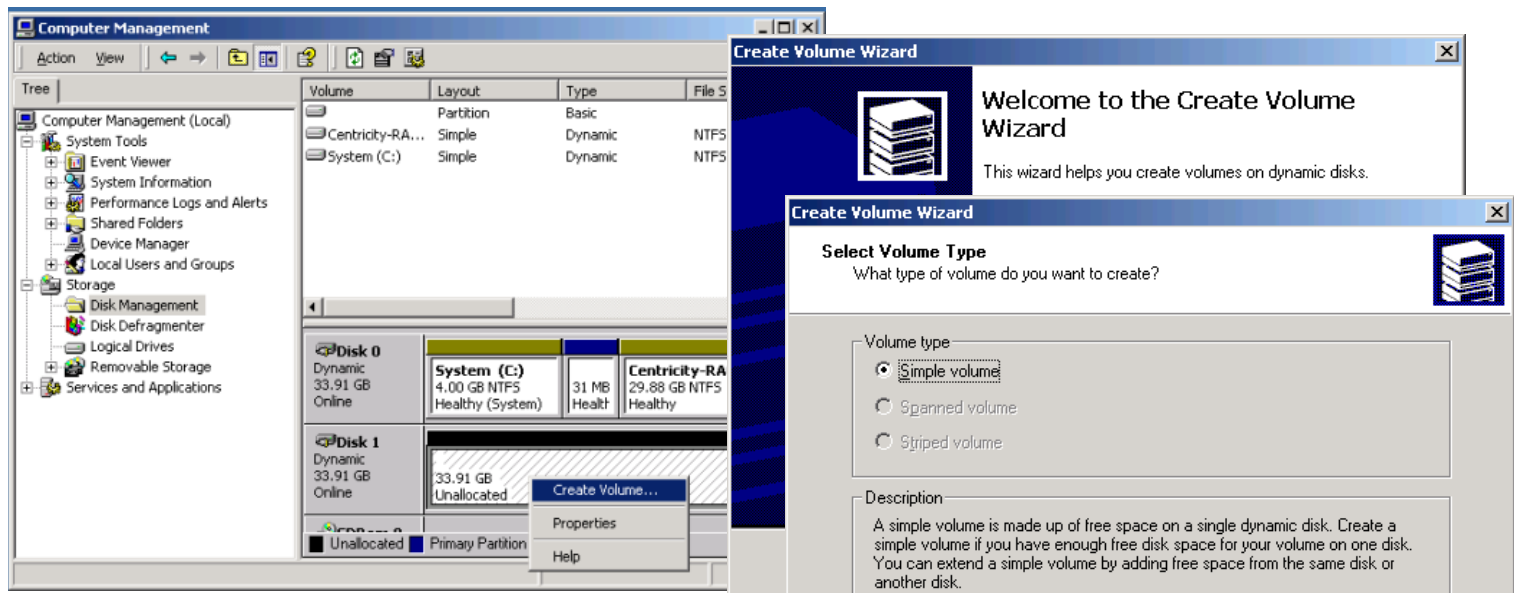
Computer Management

Action View

Tree

Computer Management (Local)
System Tools
Event Viewer
System Information
Performance Logs and Alerts
Shared Folders
Device Manager
Local Users and Groups
Storage
Disk Management
Disk Defragmenter
Logical Drives
Removable Storage
Services and Applications

| Volume | Layout | Type | File S |
|---|---|---|---|
| | Partition | Basic | |
| Centricity-RA... | Simple | Dynamic | NTFS |
| System (C:) | Simple | Dynamic | NTFS |

Disk 0
Dynamic
33.91 GB
Online

System (C:)
4.00 GB NTFS
Healthy (System)

31 MB
Health

Centricity-RA
29.88 GB NTFS
Healthy

Disk 1
Dynamic
33.91 GB
Online

33.91 GB
Unallocated

Create Volume...
Properties
Help

Unallocated Primary Partition

Create Volume Wizard

Welcome to the Create Volume Wizard

This wizard helps you create volumes on dynamic disks.

Create Volume Wizard

Select Volume Type
What type of volume do you want to create?

Volume type
Simple volume
Spanned volume
Striped volume

Description
A simple volume is made up of free space on a single dynamic disk. Create a simple volume if you have enough free disk space for your volume on one disk. You can extend a simple volume by adding free space from the same disk or another disk.